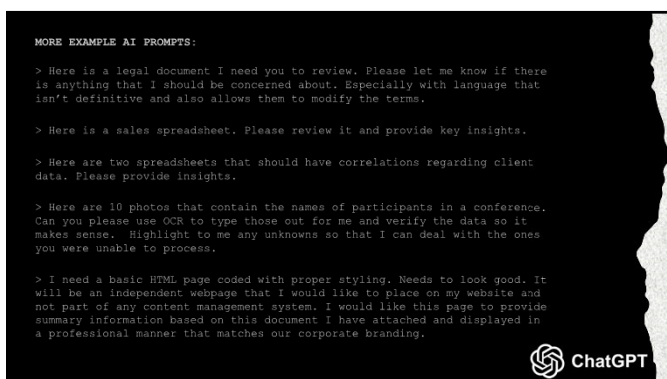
MORE EXAMPLE AI PROMPTS:

> Here is a legal document I need you to review. Please let me know if there is anything that I should be concerned about. Especially with language that isn't definitive and also allows them to modify the terms.

> Here is a sales spreadsheet. Please review it and provide key insights.

> Here are two spreadsheets that should have correlations regarding client data. Please provide insights.

> Here are 10 photos that contain the names of participants in a conference. Can you please use OCR to type those out for me and verify the data so it makes sense. Highlight to me any unknowns so that I can deal with the ones you were unable to process.

> I need a basic HTML page coded with proper styling. Needs to look good. It will be an independent webpage that I would like to place on my website and not part of any content management system. I would like this page to provide summary information based on this document I have attached and displayed in a professional manner that matches our corporate branding.

ChatGPT